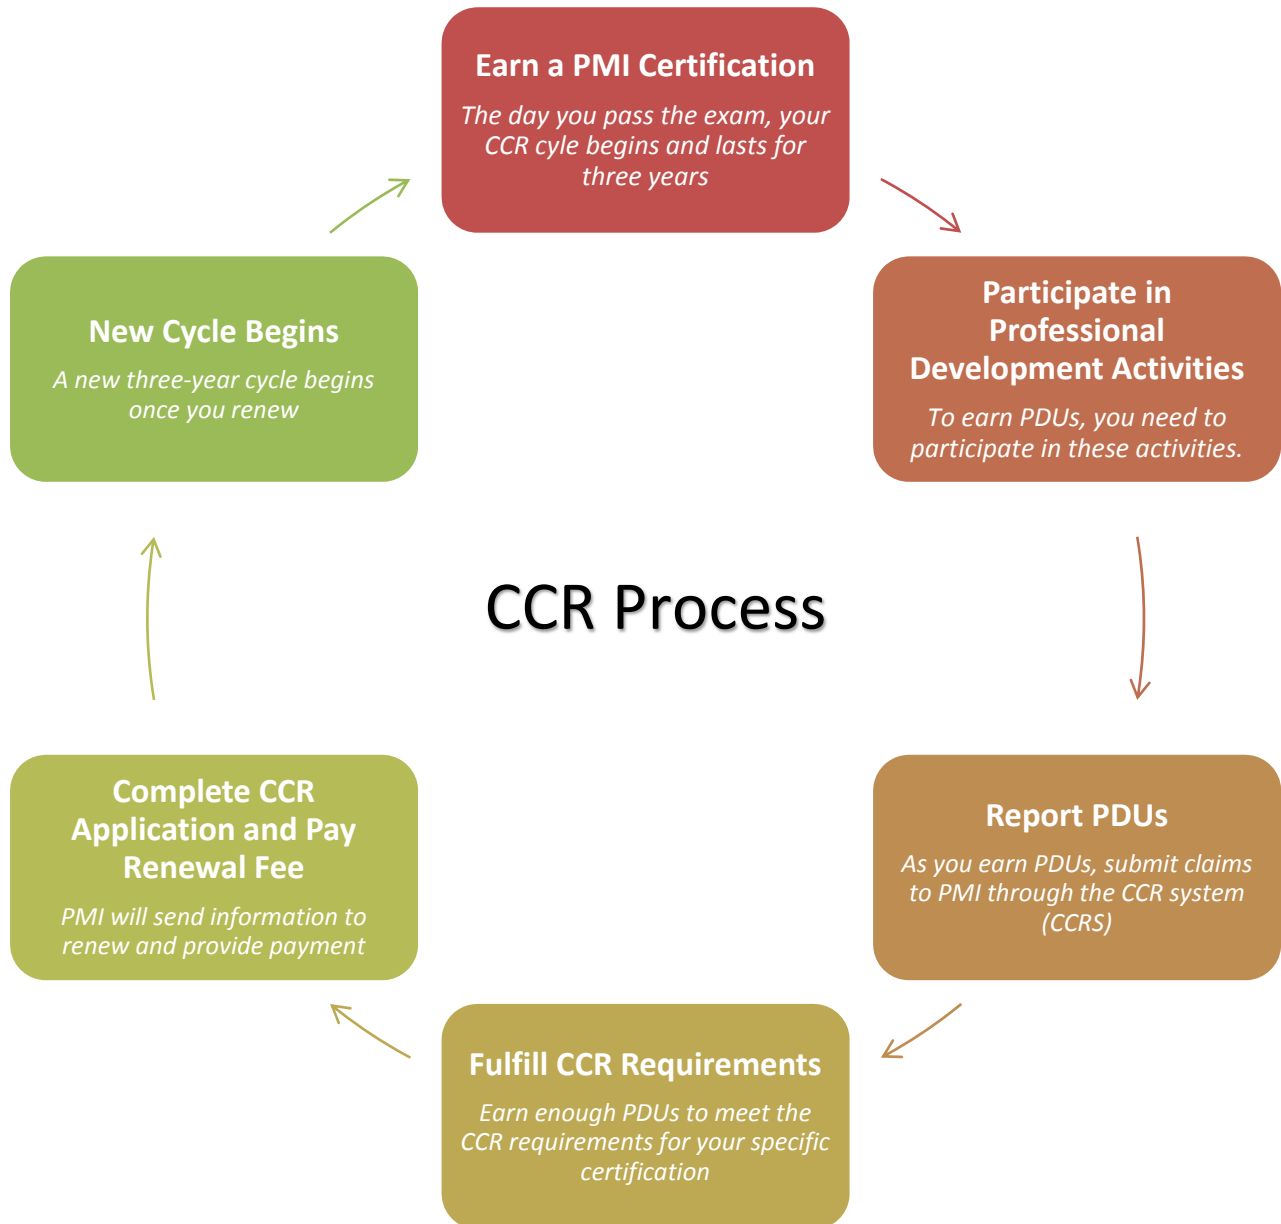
Earn a PMI Certification

The day you pass the exam, your CCR cyle begins and lasts for three years

Participate in Professional Development Activities

To earn PDUs, you need to participate in these activities.

Report PDUs

As you earn PDUs, submit claims to PMI through the CCR system (CCRS)

Fulfill CCR Requirements

Earn enough PDUs to meet the CCR requirements for your specific certification

Complete CCR Application and Pay Renewal Fee

PMI will send information to renew and provide payment

New Cycle Begins

A new three-year cycle begins once you renew

CCR Process